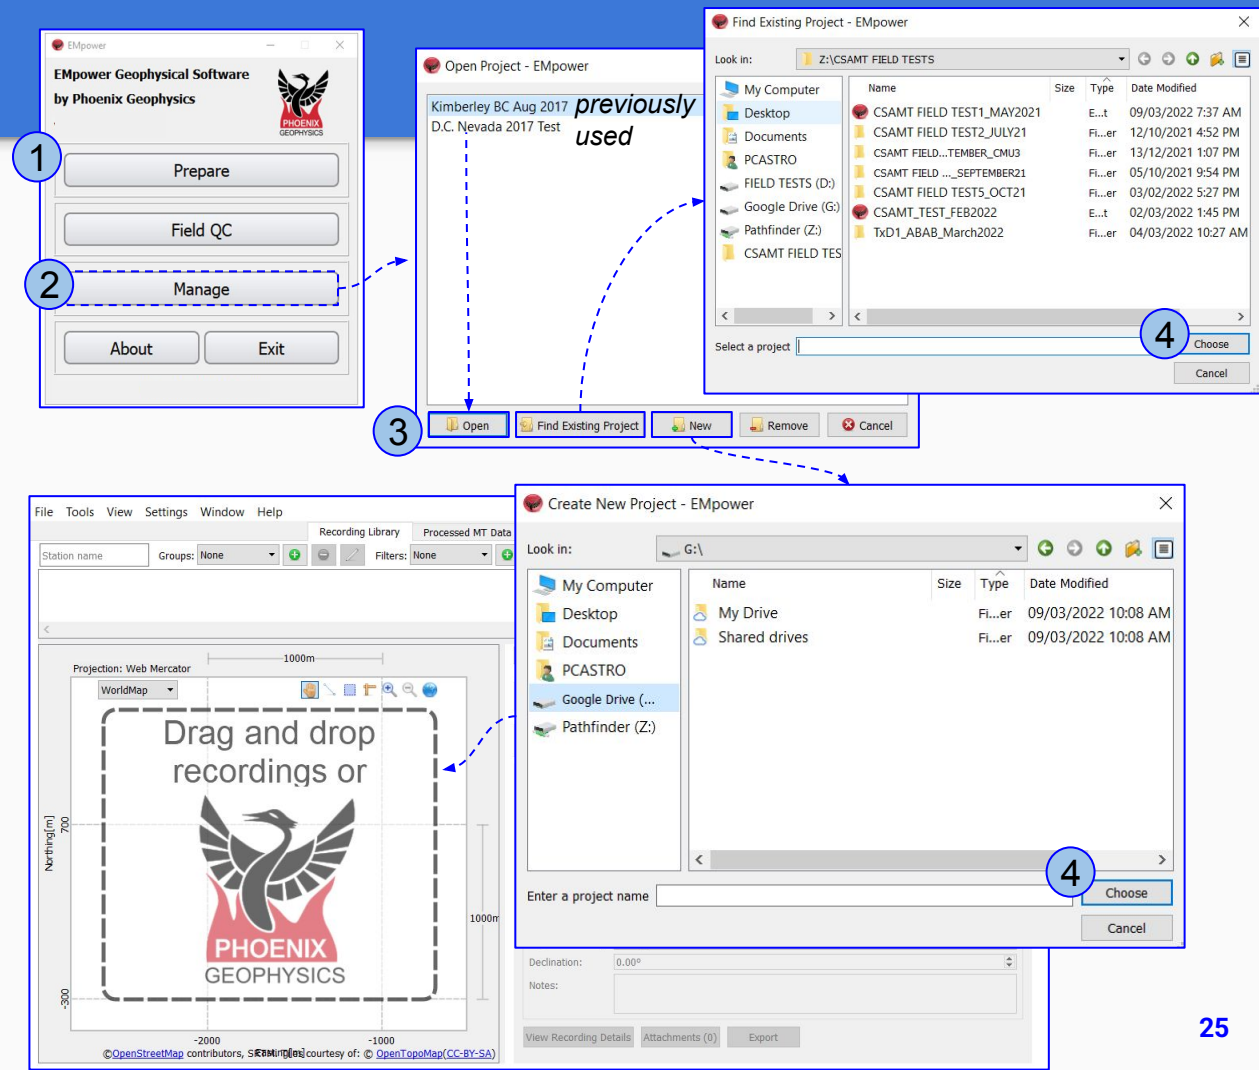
EMpower

EMpower Geophysical Software
by Phoenix Geophysics

PHOENIX GEOPHYSICS

1

Prepare

Field QC

2

Manage

About

Exit

Open Project - EMpower

Kimberley BC Aug 2017
D.C. Nevada 2017 Test

previously used

3

Open

Find Existing Project

New

Remove

Cancel

Find Existing Project - EMpower

Look in: Z:\CSAMT FIELD TESTS

My Computer
Desktop
Documents
PCASTRO
FIELD TESTS (D:)
Google Drive (G:)
Pathfinder (Z:)
CSAMT FIELD TES

| Name | Size | Type | Date Modified |
|---|---|---|---|
| CSAMT FIELD TEST1_MAY2021 | | E...t | 09/03/2022 7:37 AM |
| CSAMT FIELD TEST2_JULY21 | | Fi...er | 12/10/2021 4:52 PM |
| CSAMT FIELD...TEMBER_CMU3 | | Fi...er | 13/12/2021 1:07 PM |
| CSAMT FIELD ..._SEPTEMBER21 | | Fi...er | 05/10/2021 9:54 PM |
| CSAMT FIELD TEST5_OCT21 | | Fi...er | 03/02/2022 5:27 PM |
| CSAMT_TEST_FEB2022 | | E...t | 02/03/2022 1:45 PM |
| TxD1_ABAB_March2022 | | Fi...er | 04/03/2022 10:27 AM |

Select a project

4

Choose

Cancel

File Tools View Settings Window Help

Recording Library Processed MT Data

Station name Groups: None Filters: None

Projection: Web Mercator 1000m

WorldMap

Drag and drop recordings or

PHOENIX GEOPHYSICS

Northing[m] 700 -300 1000m

-2000 -1000

©OpenStreetMap contributors, SRTM | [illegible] courtesy of: © OpenTopoMap(CC-BY-SA)

Create New Project - EMpower

Look in: G:\

My Computer
Desktop
Documents
PCASTRO
Google Drive (...
Pathfinder (Z:)

| Name | Size | Type | Date Modified |
|---|---|---|---|
| My Drive | | Fi...er | 09/03/2022 10:08 AM |
| Shared drives | | Fi...er | 09/03/2022 10:08 AM |

Enter a project name

4

Choose

Cancel

Declination: 0.00°

Notes:

View Recording Details Attachments (0) Export

25